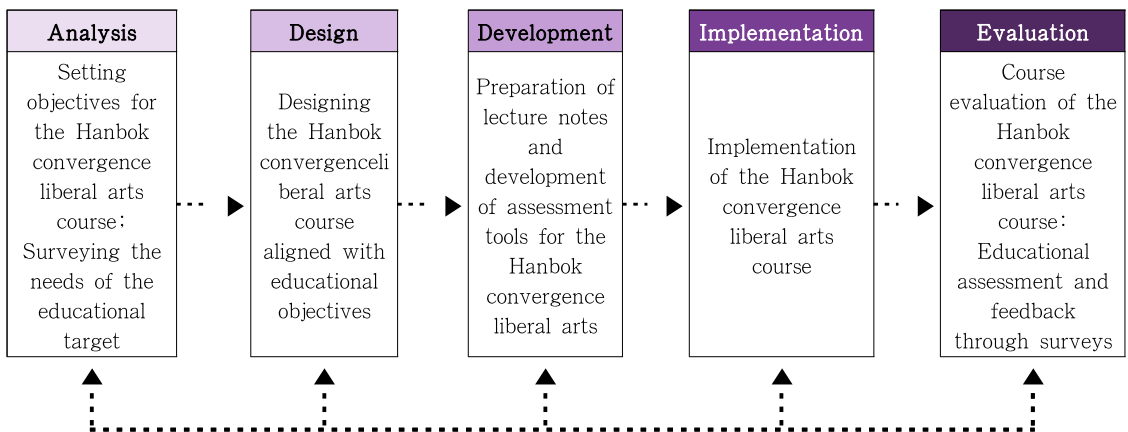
Analysis

Setting objectives for the Hanbok convergence liberal arts course; Surveying the needs of the educational target

Design

Designing the Hanbok convergenceli beral arts course aligned with educational objectives

Development

Preparation of lecture notes and development of assessment tools for the Hanbok convergence liberal arts

Implementation

Implementation of the Hanbok convergence liberal arts course

Evaluation

Course evaluation of the Hanbok convergence liberal arts course: Educational assessment and feedback through surveys